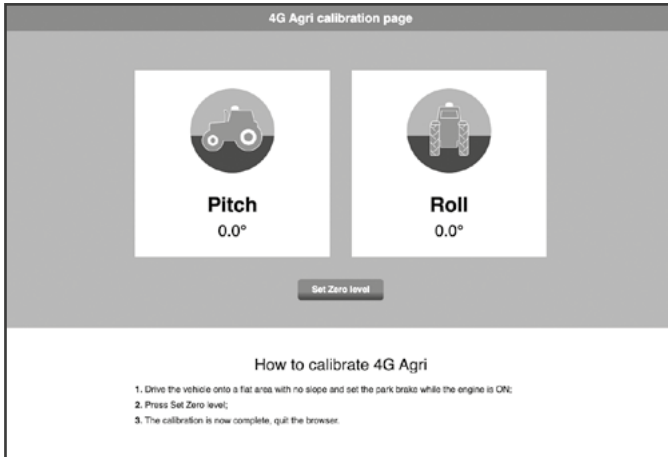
4G Agri calibration page

Pitch
0.0°

Roll
0.0°

Set Zero level

How to calibrate 4G Agri

1. Drive the vehicle onto a flat area with no slope and set the park brake while the engine is ON;
2. Press Set Zero level;
3. The calibration is now complete, quit the browser.